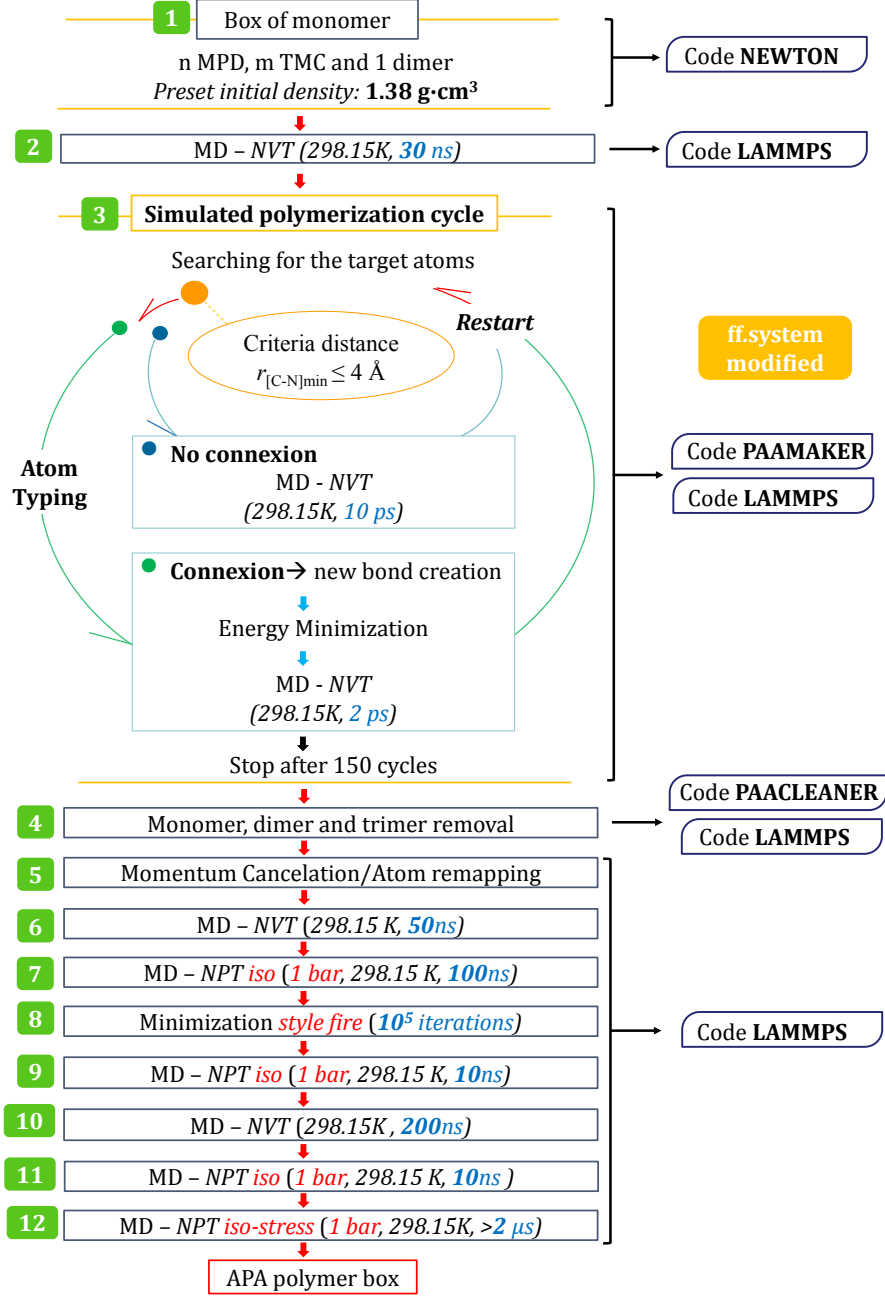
1 Box of monomer

n MPD, m TMC and 1 dimer

*Preset initial density:* **1.38 g·cm³**

Code **NEWTON**

2 MD – *NVT* (*298.15K, 30 ns*)

Code **LAMMPS**

3 **Simulated polymerization cycle**

Searching for the target atoms

**Restart**

Criteria distance $r_{[C-N]min} \leq 4$ Å

**ff.system modified**

**Atom Typing**

**No connexion**

MD - *NVT*

*(298.15K, 10 ps)*

Code **PAAMAKER**

Code **LAMMPS**

**Connexion**→ new bond creation

Energy Minimization

MD - *NVT*

*(298.15K, 2 ps)*

Stop after 150 cycles

4 Monomer, dimer and trimer removal

Code **PAACLEANER**

Code **LAMMPS**

5 Momentum Cancelation/Atom remapping

6 MD – *NVT* (*298.15 K, 50ns*)

7 MD – *NPT iso* (*1 bar, 298.15 K, 100ns*)

8 Minimization *style fire* (*$10^5$ iterations*)

9 MD – *NPT iso* (*1 bar, 298.15 K, 10ns*)

10 MD – *NVT* (*298.15K , 200ns*)

11 MD – *NPT iso* (*1 bar, 298.15 K, 10ns* )

12 MD – *NPT iso-stress* (*1 bar, 298.15K, >2 μs*)

Code **LAMMPS**

APA polymer box